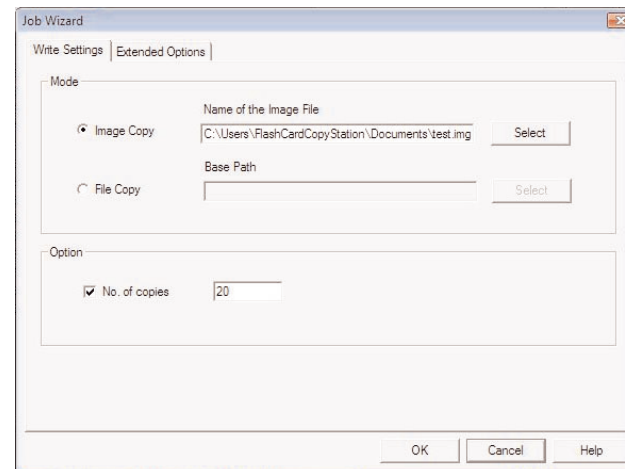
Job Wizard

Write Settings | Extended Options

Mode

Name of the Image File

Image Copy

C:\Users\FlashCardCopyStation\Documents\test.img

Select

Base Path

File Copy

Select

Option

No. of copies

20

OK

Cancel

Help